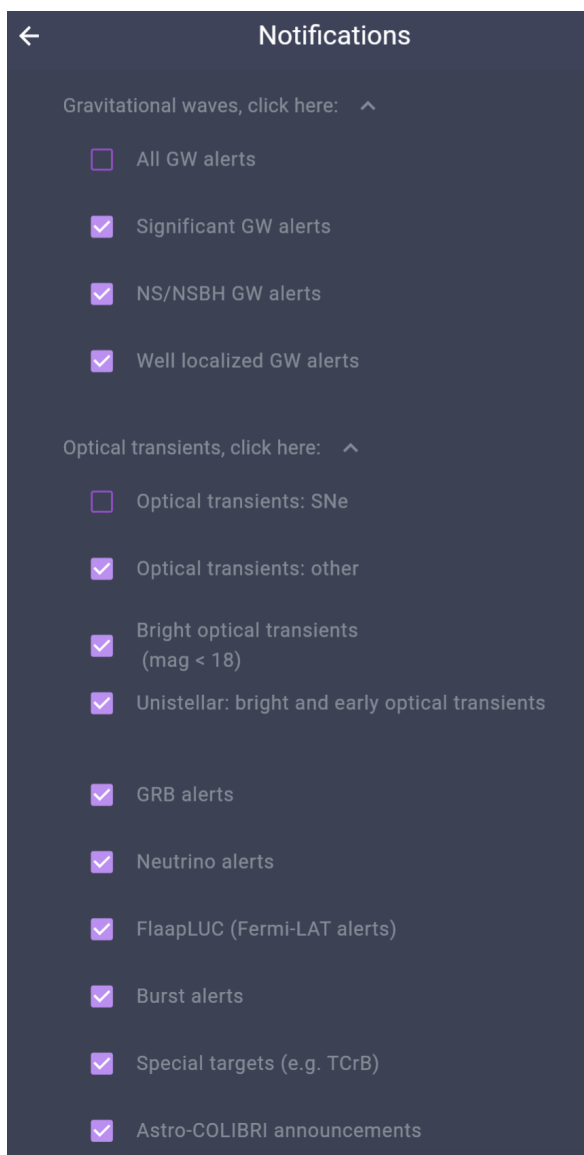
Notifications

Gravitational waves, click here:

All GW alerts

Significant GW alerts

NS/NSBH GW alerts

Well localized GW alerts

Optical transients, click here:

Optical transients: SNe

Optical transients: other

Bright optical transients (mag < 18)

Unistellar: bright and early optical transients

GRB alerts

Neutrino alerts

FlaapLUC (Fermi-LAT alerts)

Burst alerts

Special targets (e.g. TCrB)

Astro-COLIBRI announcements